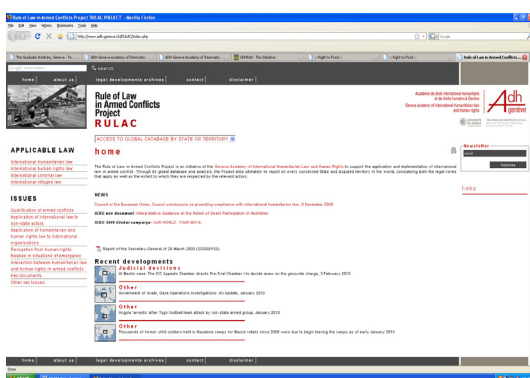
Rule of Law in Armed Conflicts Project: RULAC PROJECT - Mozilla Firefox
File Edit View History Bookmarks Tools Help
http://www.adh-geneva.ch/RULAC/index.php
Google
The Graduate Institute, Geneva - Yo... | ADH Geneva Academy of Internatio... | ADH Geneva Academy of Internatio... | CERAH - The Initiative | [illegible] | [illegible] | Rule of Law in Armed Conflicts ...
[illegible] | search
home | about us | legal developments archives | contact | disclaimer
Rule of Law in Armed Conflicts Project
RULAC
Académie de droit international humanitaire et de droits humains à Genève
Geneva academy of international humanitarian law and human rights
Adh geneve
ACCESS TO GLOBAL DATABASE BY STATE OR TERRITORY
APPLICABLE LAW
International humanitarian law
International human rights law
International criminal law
International refugee law
ISSUES
Qualification of armed conflicts
Application of international law to non-state actors
Application of humanitarian and human rights law to international organisations
Derogations from human rights
Reaties in situations of emergency
Interaction between humanitarian law and human rights in armed conflicts
Key documents
Other key issues
home
The Rule of Law in Armed Conflicts Project is an initiative of the Geneva Academy of International Humanitarian Law and Human Rights to support the application and implementation of international law in armed conflict. Through its global database and analysis, the Project also ultimately to report on every concerned State and disputed territory in the world, considering both the legal norms that apply as well as the extent to which they are respected by the relevant actors.
Newsletter
email
Subscribe
Links
NEWS
Council of the European Union, Council conclusions on promoting compliance with international humanitarian law, 8 December 2009.
ICRC new document: Interpretative Guidance on the Notion of Direct Participation in Hostilities
ICRC 2009 Global campaign: OUR WORLD. YOUR MOVE.
Report of the Secretary-General of 26 March 2009 (S/2009/158)
Recent developments
Judicial decisions
Al Bashir case: The ICC Appeals Chamber directs Pre-Trial Chamber I to decide anew on the genocide charge, 3 February 2010
Other
Government of Israel, Gaza Operations Investigations: An Update, January 2010
Other
Angola 'arrests' after Togo football team attack by non-state armed group, January 2010
Other
Thousands of former child soldiers held in Nepalese camps for Maoist rebels since 2006 were due to begin leaving the camps as of early January 2010
home | about us | legal developments archives | contact | disclaimer
Done